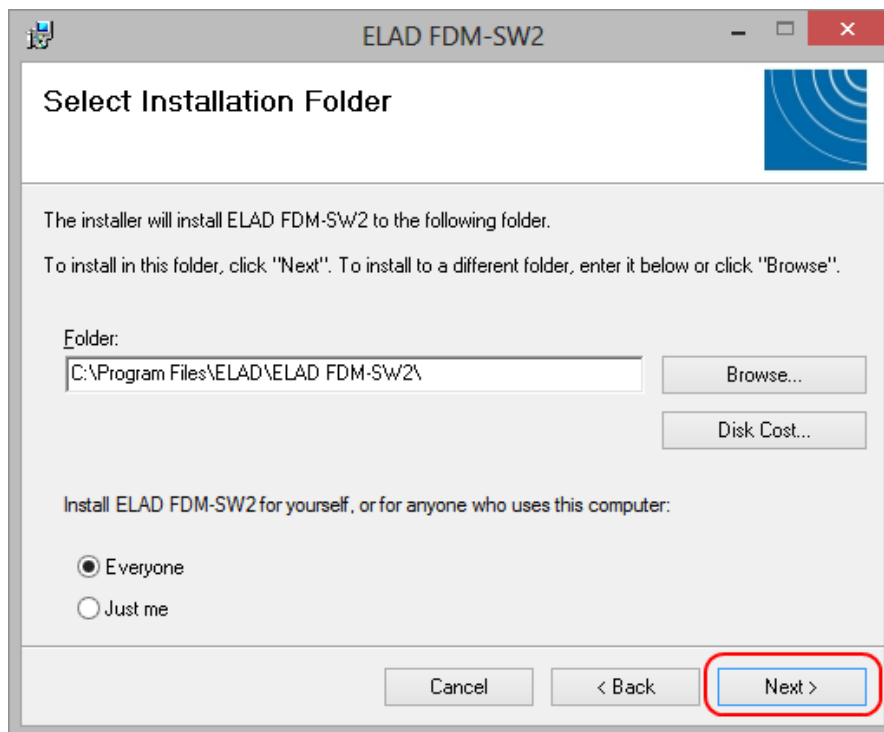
ELAD FDM-SW2

Select Installation Folder

The installer will install ELAD FDM-SW2 to the following folder.

To install in this folder, click "Next". To install to a different folder, enter it below or click "Browse".

Folder:

C:\Program Files\ELAD\ELAD FDM-SW2\

Browse...

Disk Cost...

Install ELAD FDM-SW2 for yourself, or for anyone who uses this computer:

Everyone

Just me

Cancel

< Back

Next >